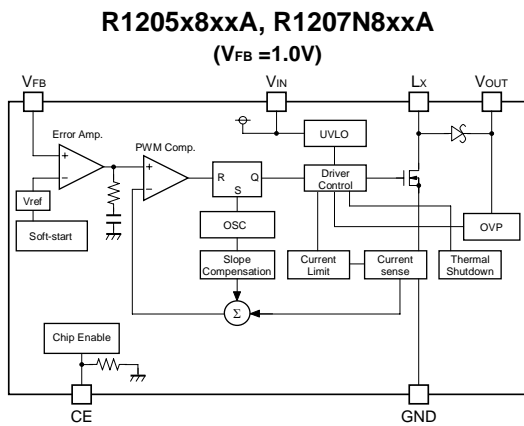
R1205x8xxA, R1207N8xxA

($V_{FB}$ =1.0V)

$V_{FB}$

$V_{IN}$

$L_X$

$V_{OUT}$

Error Amp.

PWM Comp.

UVLO

+

−

Vref

Soft-start

+

−

R

Q

S

Driver Control

OSC

OVP

Slope Compensation

Current Limit

Current sense

Thermal Shutdown

Σ

Chip Enable

CE

GND